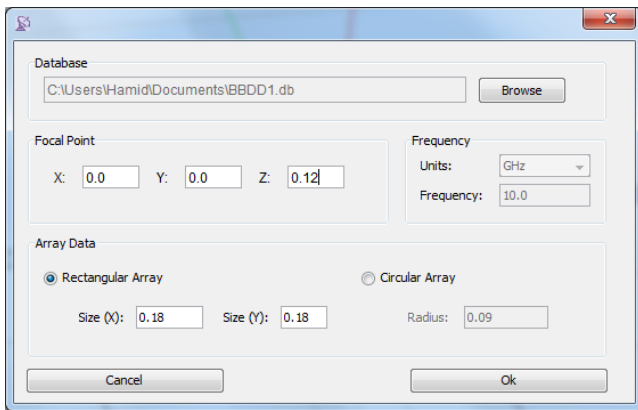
Database

C:\Users\Hamid\Documents\BBDD1.db

Browse

Focal Point

X: 0.0 Y: 0.0 Z: 0.12

Frequency

Units: GHz

Frequency: 10.0

Array Data

Rectangular Array

Circular Array

Size (X): 0.18 Size (Y): 0.18

Radius: 0.09

Cancel

Ok